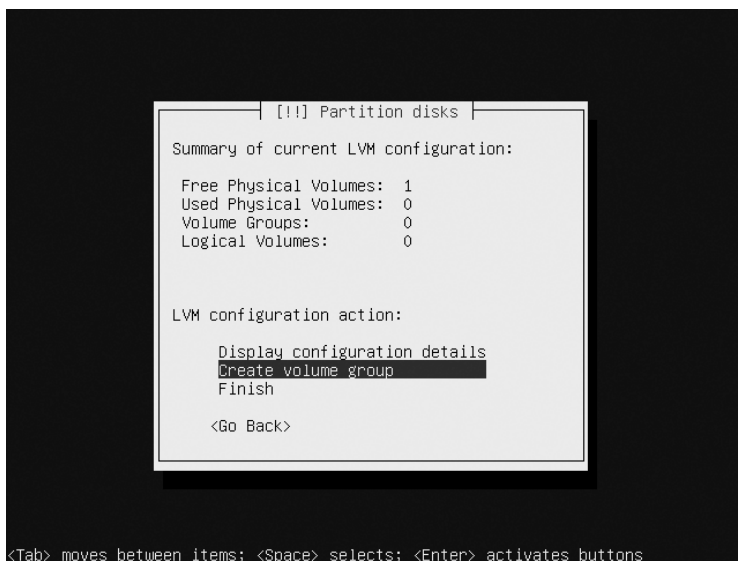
[!!] Partition disks

Summary of current LVM configuration:

Free Physical Volumes: 1
Used Physical Volumes: 0
Volume Groups: 0
Logical Volumes: 0

LVM configuration action:

Display configuration details
Create volume group
Finish

<Go Back>

<Tab> moves between items; <Space> selects; <Enter> activates buttons